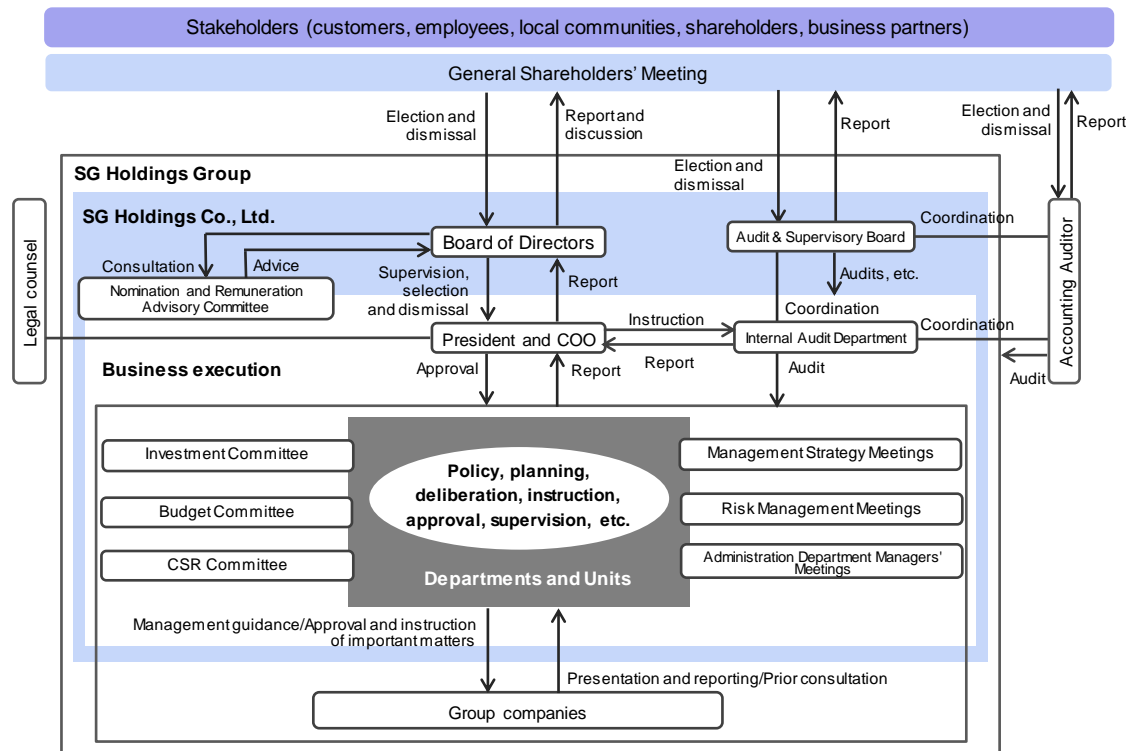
Stakeholders (customers, employees, local communities, shareholders, business partners)

General Shareholders' Meeting

Election and dismissal

Report and discussion

Report

Election and dismissal

Report

Election and dismissal

SG Holdings Group

SG Holdings Co., Ltd.

Legal counsel

Board of Directors

Consultation

Advice

Nomination and Remuneration Advisory Committee

Supervision, selection and dismissal

Report

Audit & Supervisory Board

Coordination

Audits, etc.

Coordination

Accounting Auditor

President and COO

Instruction

Report

Internal Audit Department

Coordination

Audit

Business execution

Approval

Report

Audit

Investment Committee

Budget Committee

CSR Committee

Policy, planning, deliberation, instruction, approval, supervision, etc.

Departments and Units

Management Strategy Meetings

Risk Management Meetings

Administration Department Managers' Meetings

Management guidance/Approval and instruction of important matters

Presentation and reporting/Prior consultation

Group companies